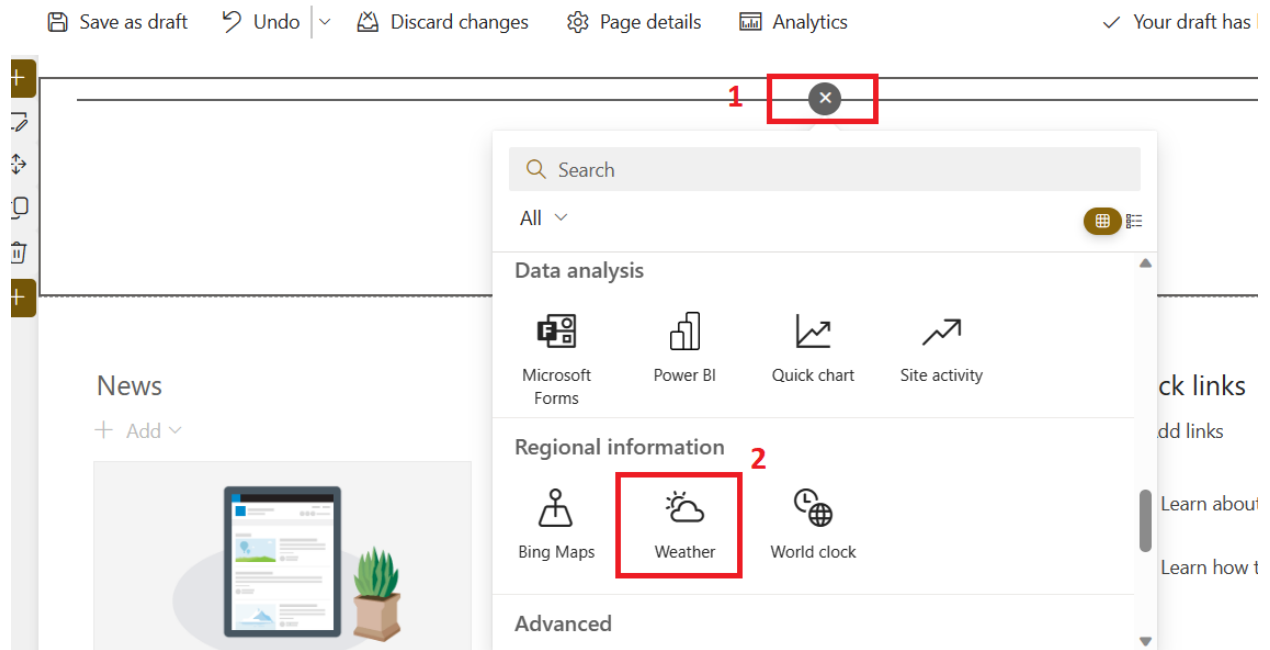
Save as draft   Undo   Discard changes   Page details   Analytics   Your draft has

1

Search

All

Data analysis

Microsoft Forms   Power BI   Quick chart   Site activity

Regional information

2

Bing Maps   Weather   World clock

Advanced

News

Add

ck links

dd links

Learn abou

Learn how t